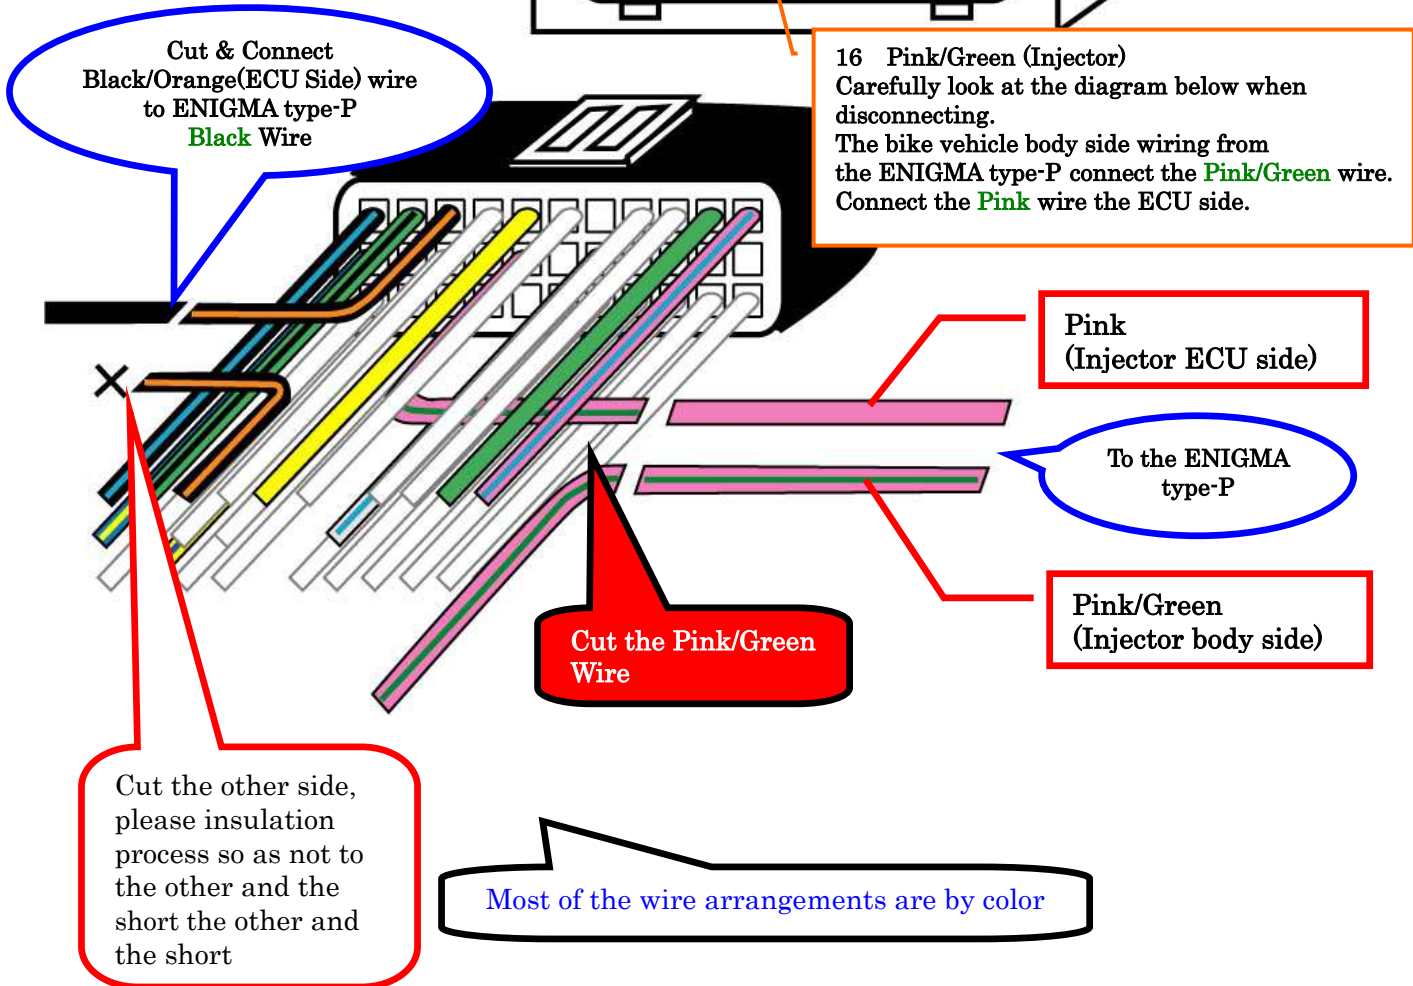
Cut & Connect Black/Orange(ECU Side) wire to ENIGMA type-P Black Wire

16 Pink/Green (Injector)
Carefully look at the diagram below when disconnecting.
The bike vehicle body side wiring from the ENIGMA type-P connect the Pink/Green wire.
Connect the Pink wire the ECU side.

Pink
(Injector ECU side)

To the ENIGMA type-P

×

Cut the Pink/Green Wire

Pink/Green
(Injector body side)

Cut the other side, please insulation process so as not to the other and the short the other and the short

Most of the wire arrangements are by color